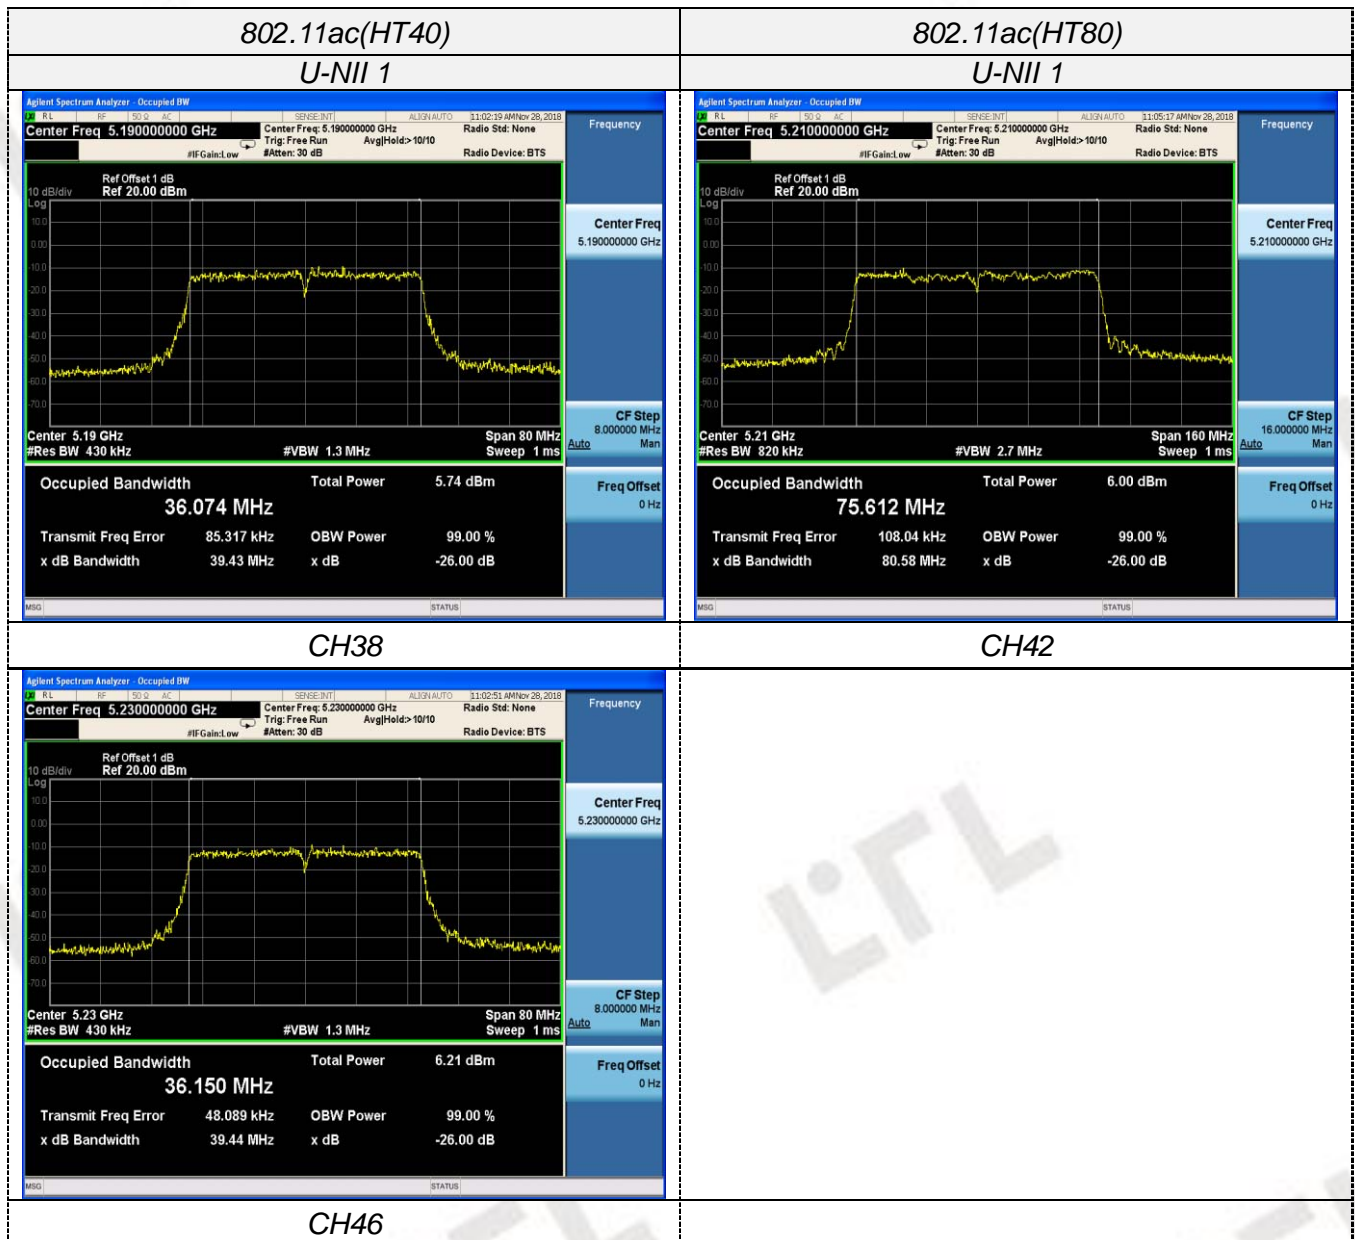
| 802.11ac(HT40) | 802.11ac(HT80) |
|---|---|
| U-NII 1 | U-NII 1 |
| Agilent Spectrum Analyzer - Occupied BW<br>RL RF 50 Ω AC SENSE:INT ALIGN AUTO 11:02:19 AM Nov 28, 2018<br>Center Freq 5.190000000 GHz<br>Center Freq: 5.190000000 GHz Trig: Free Run Avg\|Hold:>10/10 #IFGain:Low #Atten: 30 dB<br>Radio Std: None<br>Radio Device: BTS<br>Frequency<br>Ref Offset 1 dB<br>10 dB/div Ref 20.00 dBm<br>Log<br>10.0 0.00 -10.0 -20.0 -30.0 -40.0 -50.0 -60.0 -70.0<br>Center 5.19 GHz #Res BW 430 kHz #VBW 1.3 MHz Span 80 MHz Sweep 1 ms<br>Center Freq 5.190000000 GHz<br>CF Step 8.000000 MHz Auto Man<br>Freq Offset 0 Hz<br>Occupied Bandwidth 36.074 MHz<br>Total Power 5.74 dBm<br>Transmit Freq Error 85.317 kHz<br>OBW Power 99.00 %<br>x dB Bandwidth 39.43 MHz<br>x dB -26.00 dB<br>MSG STATUS | Agilent Spectrum Analyzer - Occupied BW<br>RL RF 50 Ω AC SENSE:INT ALIGN AUTO 11:05:17 AM Nov 28, 2018<br>Center Freq 5.210000000 GHz<br>Center Freq: 5.210000000 GHz Trig: Free Run Avg\|Hold:>10/10 #IFGain:Low #Atten: 30 dB<br>Radio Std: None<br>Radio Device: BTS<br>Frequency<br>Ref Offset 1 dB<br>10 dB/div Ref 20.00 dBm<br>Log<br>10.0 0.00 -10.0 -20.0 -30.0 -40.0 -50.0 -60.0 -70.0<br>Center 5.21 GHz #Res BW 820 kHz #VBW 2.7 MHz Span 160 MHz Sweep 1 ms<br>Center Freq 5.210000000 GHz<br>CF Step 16.000000 MHz Auto Man<br>Freq Offset 0 Hz<br>Occupied Bandwidth 75.612 MHz<br>Total Power 6.00 dBm<br>Transmit Freq Error 108.04 kHz<br>OBW Power 99.00 %<br>x dB Bandwidth 80.58 MHz<br>x dB -26.00 dB<br>MSG STATUS |
| CH38 | CH42 |
| Agilent Spectrum Analyzer - Occupied BW<br>RL RF 50 Ω AC SENSE:INT ALIGN AUTO 11:02:51 AM Nov 28, 2018<br>Center Freq 5.230000000 GHz<br>Center Freq: 5.230000000 GHz Trig: Free Run Avg\|Hold:>10/10 #IFGain:Low #Atten: 30 dB<br>Radio Std: None<br>Radio Device: BTS<br>Frequency<br>Ref Offset 1 dB<br>10 dB/div Ref 20.00 dBm<br>Log<br>10.0 0.00 -10.0 -20.0 -30.0 -40.0 -50.0 -60.0 -70.0<br>Center 5.23 GHz #Res BW 430 kHz #VBW 1.3 MHz Span 80 MHz Sweep 1 ms<br>Center Freq 5.230000000 GHz<br>CF Step 8.000000 MHz Auto Man<br>Freq Offset 0 Hz<br>Occupied Bandwidth 36.150 MHz<br>Total Power 6.21 dBm<br>Transmit Freq Error 48.089 kHz<br>OBW Power 99.00 %<br>x dB Bandwidth 39.44 MHz<br>x dB -26.00 dB<br>MSG STATUS | |
| CH46 | |